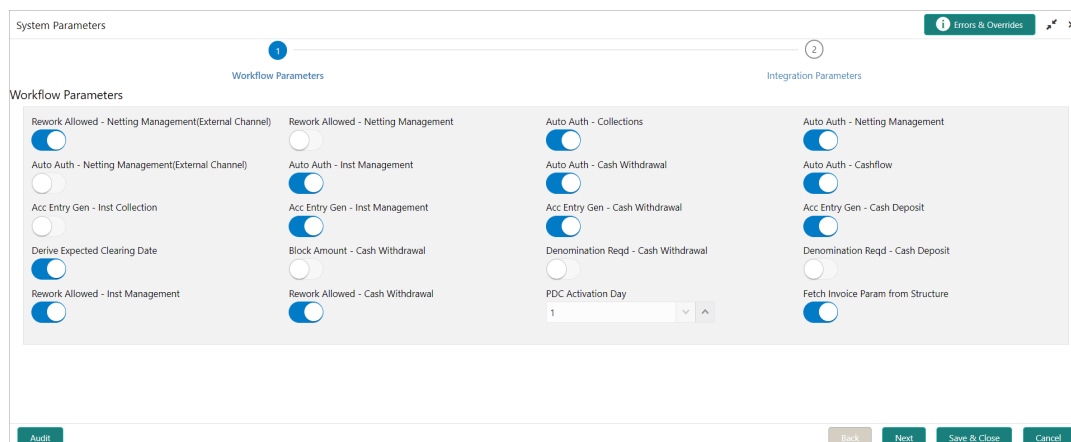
System Parameters

Errors & Overrides

1

2

Workflow Parameters

Integration Parameters

Workflow Parameters

Rework Allowed - Netting Management(External Channel)

Rework Allowed - Netting Management

Auto Auth - Collections

Auto Auth - Netting Management

Auto Auth - Netting Management(External Channel)

Auto Auth - Inst Management

Auto Auth - Cash Withdrawal

Auto Auth - Cashflow

Acc Entry Gen - Inst Collection

Acc Entry Gen - Inst Management

Acc Entry Gen - Cash Withdrawal

Acc Entry Gen - Cash Deposit

Derive Expected Clearing Date

Block Amount - Cash Withdrawal

Denomination Reqd - Cash Withdrawal

Denomination Reqd - Cash Deposit

Rework Allowed - Inst Management

Rework Allowed - Cash Withdrawal

PDC Activation Day

1

Fetch Invoice Param from Structure

Audit

Back

Next

Save & Close

Cancel